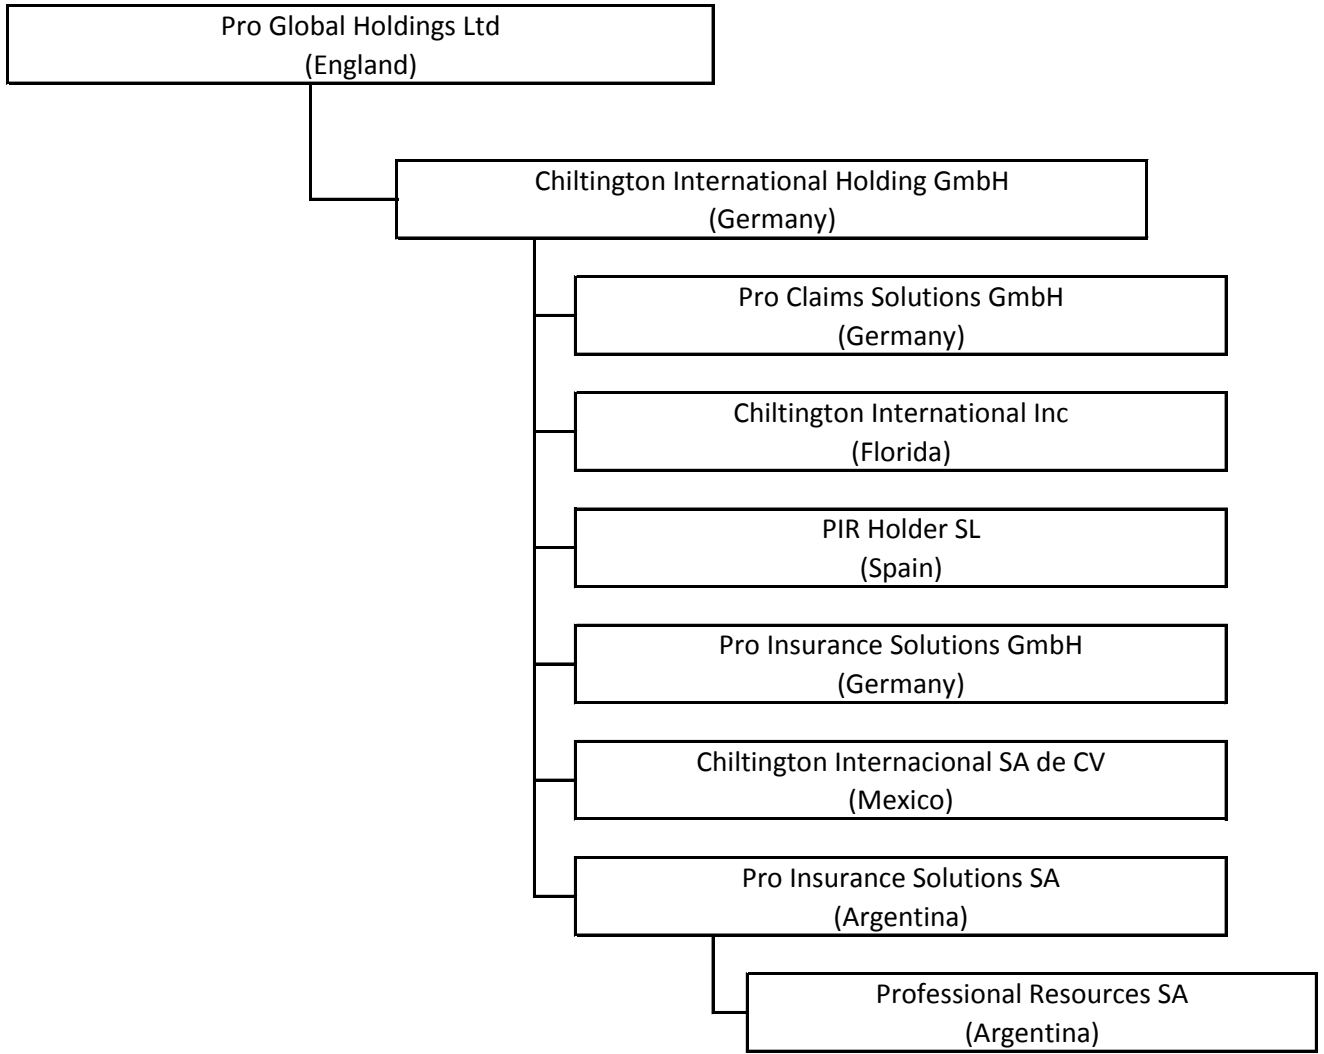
Pro Global Holdings Ltd
(England)

Chiltington International Holding GmbH
(Germany)

Pro Claims Solutions GmbH
(Germany)

Chiltington International Inc
(Florida)

PIR Holder SL
(Spain)

Pro Insurance Solutions GmbH
(Germany)

Chiltington Internacional SA de CV
(Mexico)

Pro Insurance Solutions SA
(Argentina)

Professional Resources SA
(Argentina)